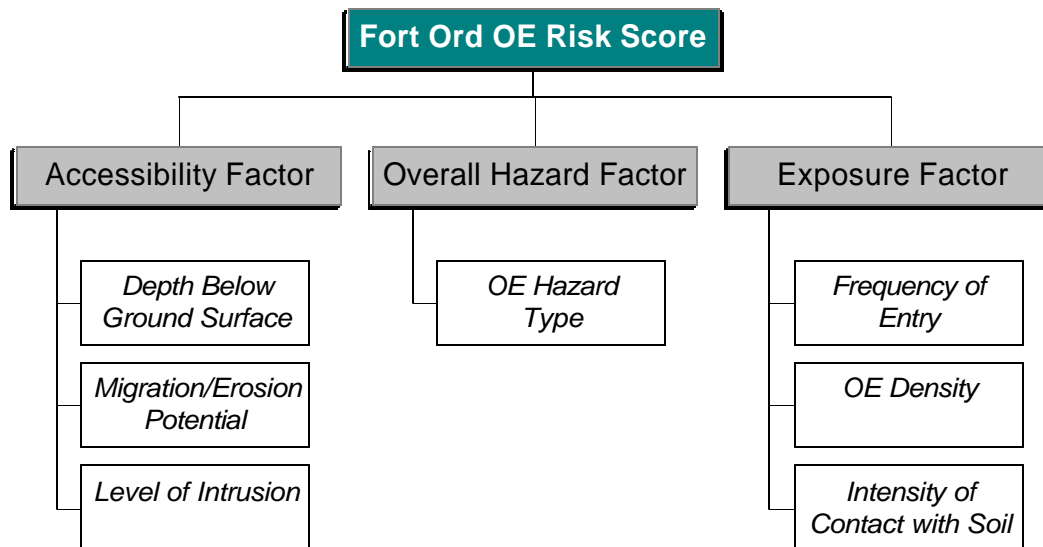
Fort Ord OE Risk Score

Accessibility Factor

Depth Below Ground Surface

Migration/Erosion Potential

Level of Intrusion

Overall Hazard Factor

OE Hazard Type

Exposure Factor

Frequency of Entry

OE Density

Intensity of Contact with Soil